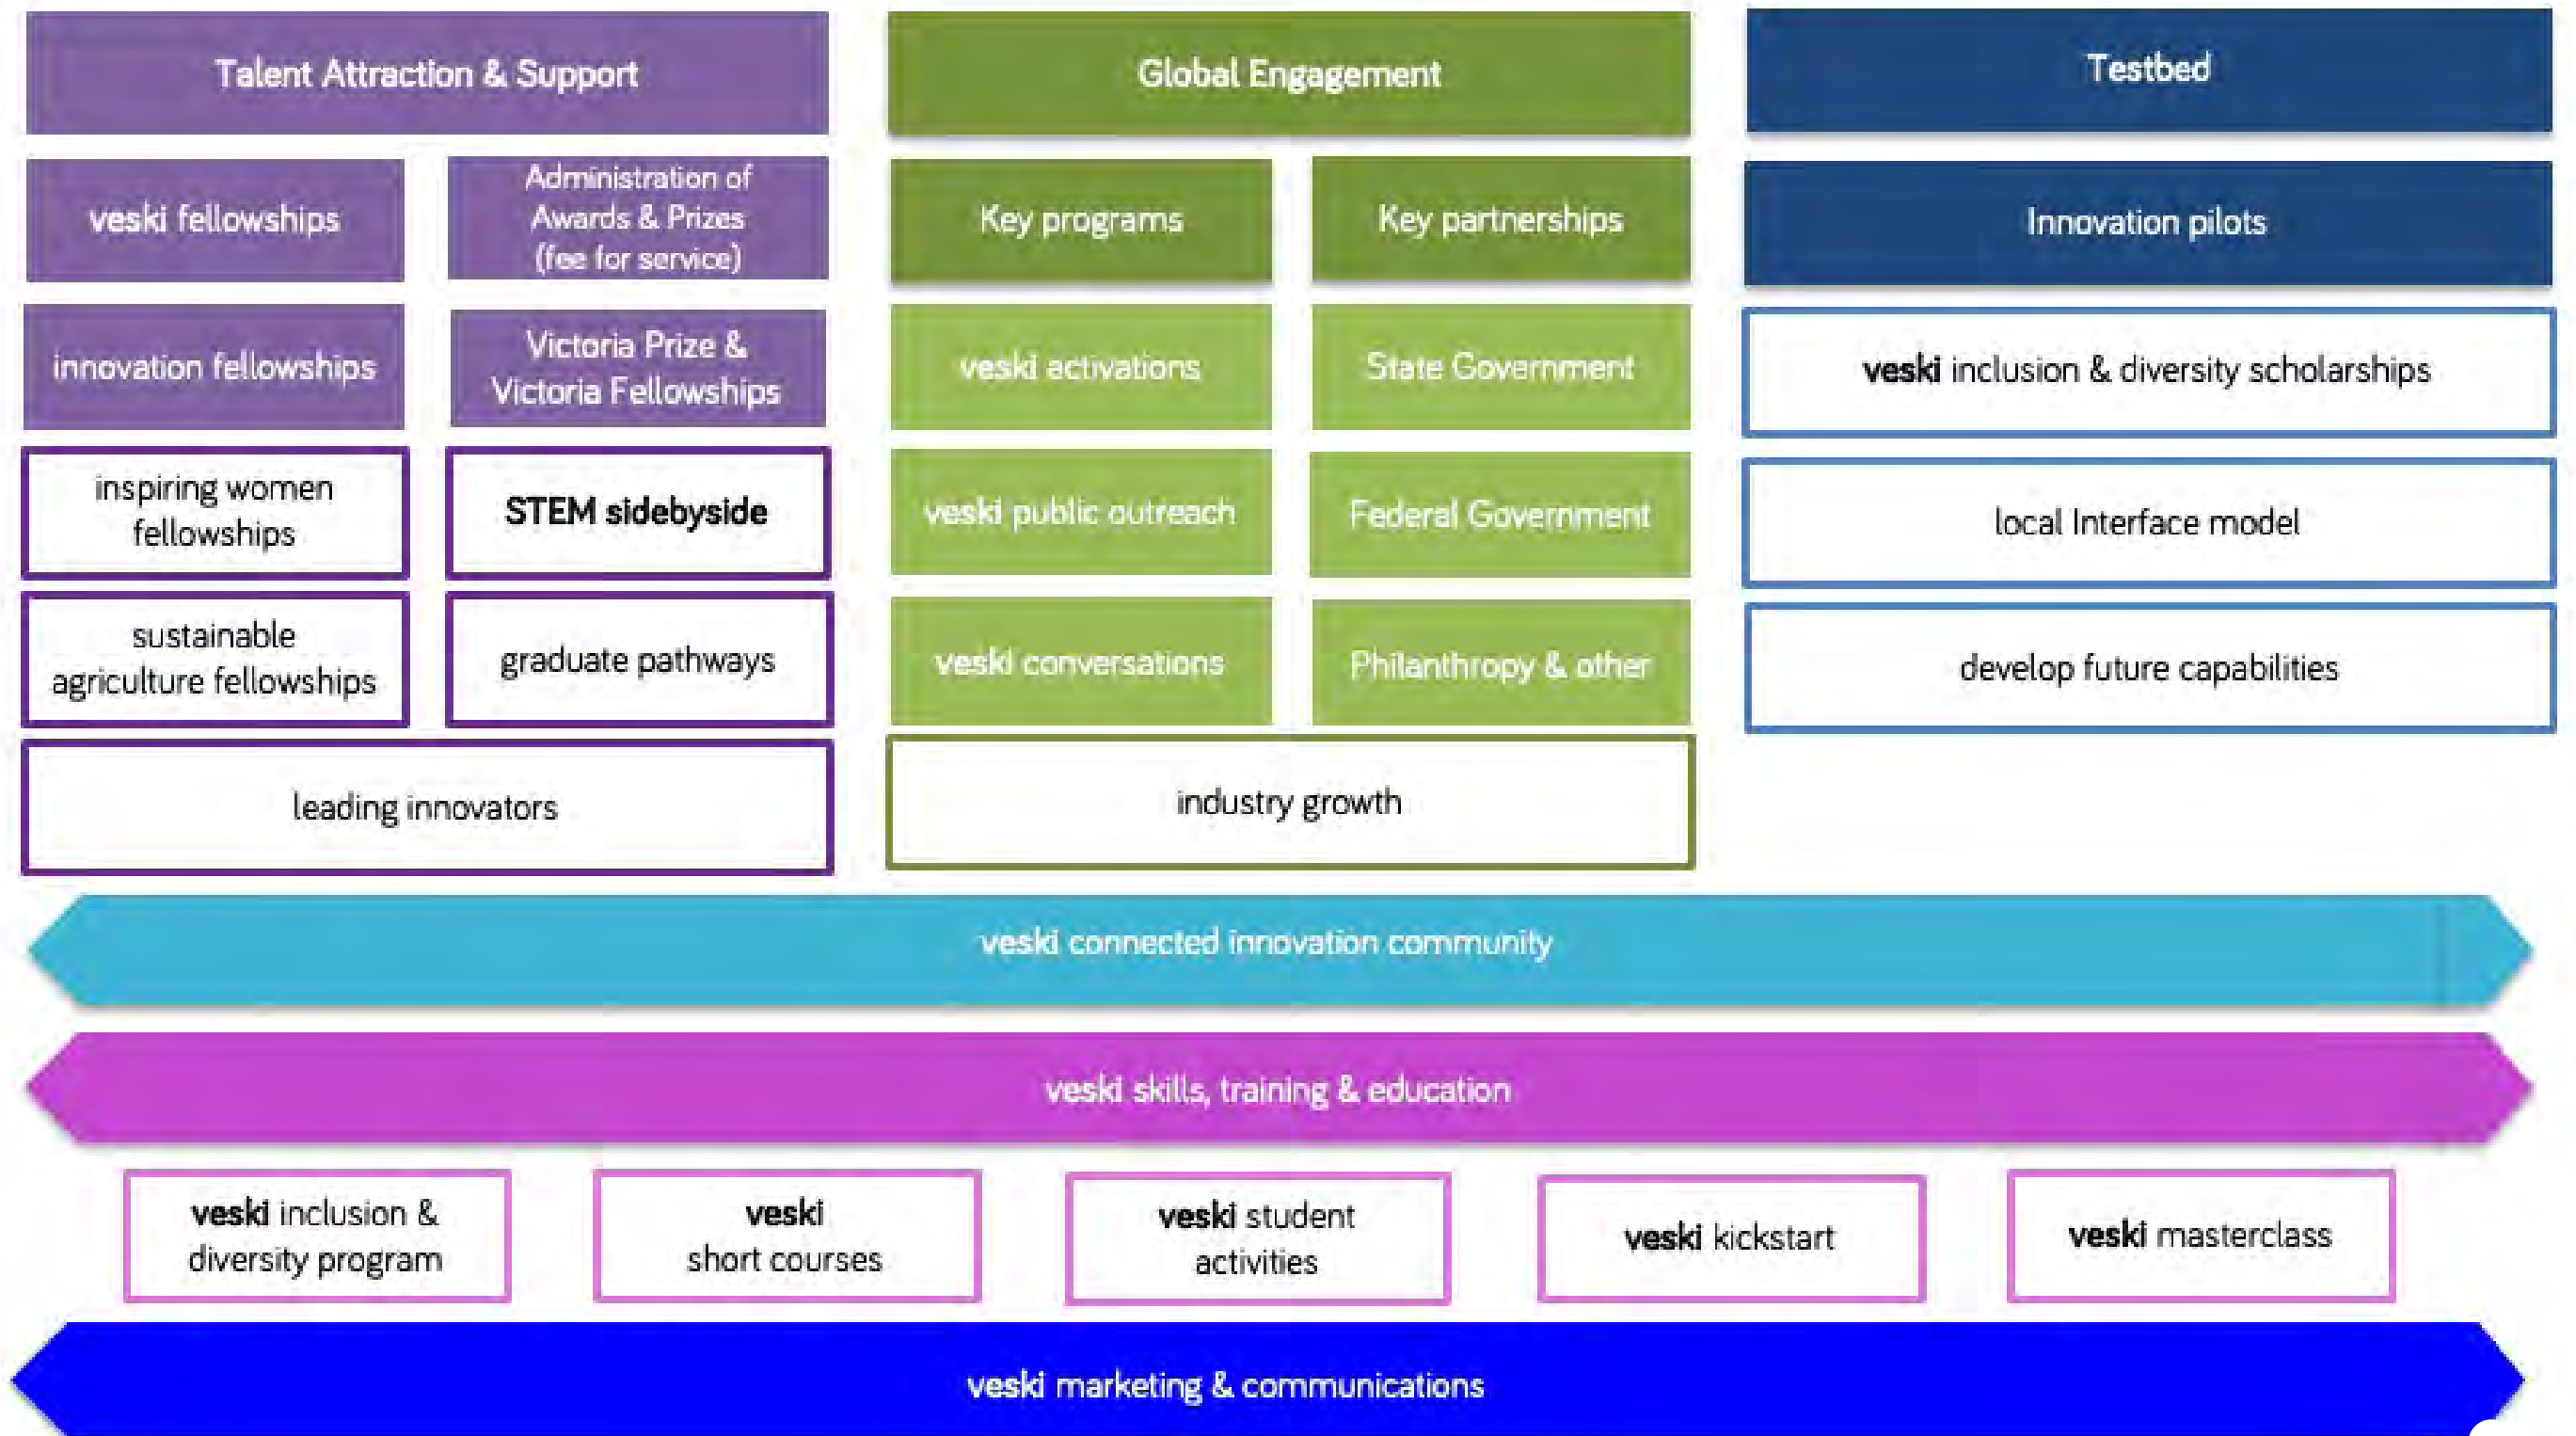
Talent Attraction & Support

veski fellowships

Administration of Awards & Prizes (fee for service)

innovation fellowships

Victoria Prize & Victoria Fellowships

inspiring women fellowships

STEM sidebyside

sustainable agriculture fellowships

graduate pathways

leading innovators

Global Engagement

Key programs

Key partnerships

veski activations

State Government

veski public outreach

Federal Government

veski conversations

Philanthropy & other

industry growth

Testbed

Innovation pilots

veski inclusion & diversity scholarships

local Interface model

develop future capabilities

veski connected innovation community

veski skills, training & education

veski inclusion & diversity program

veski short courses

veski student activities

veski kickstart

veski masterclass

veski marketing & communications